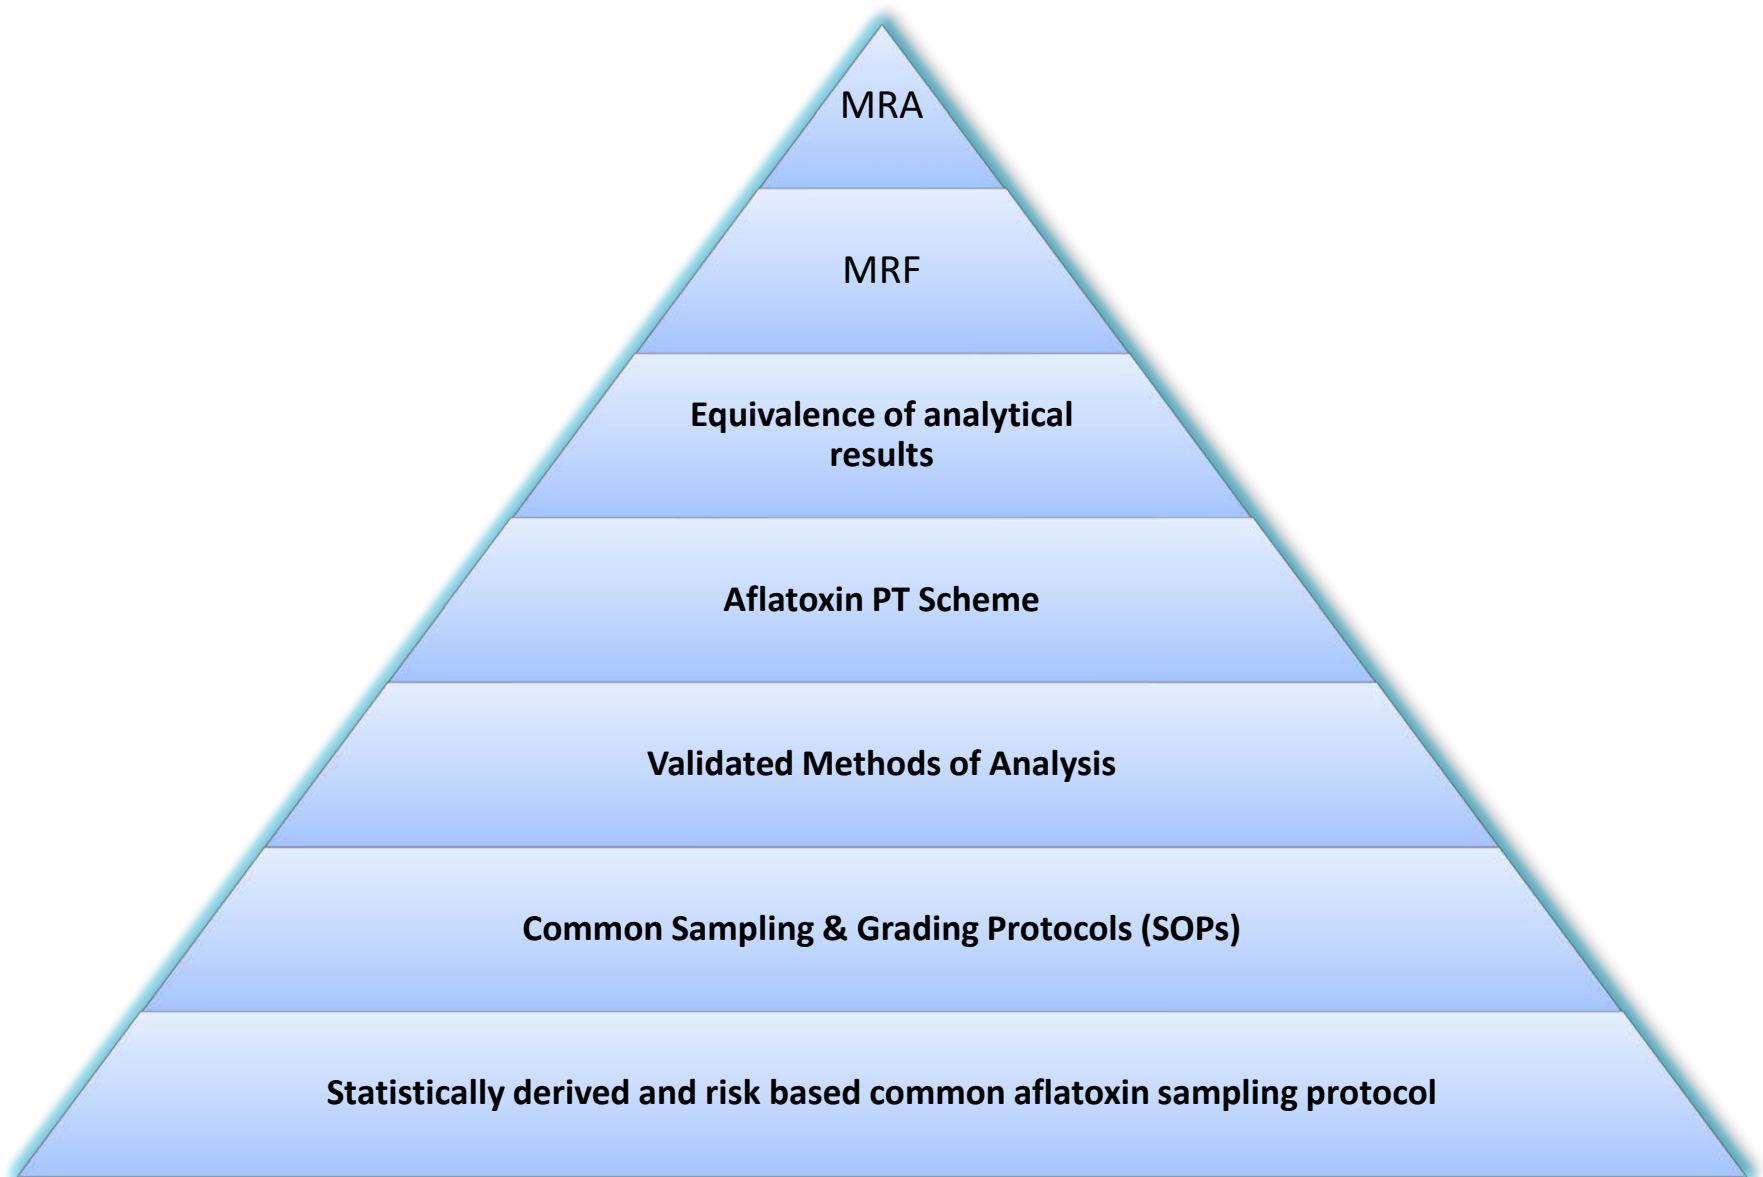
MRA

MRF

Equivalence of analytical results

Aflatoxin PT Scheme

Validated Methods of Analysis

Common Sampling & Grading Protocols (SOPs)

Statistically derived and risk based common aflatoxin sampling protocol